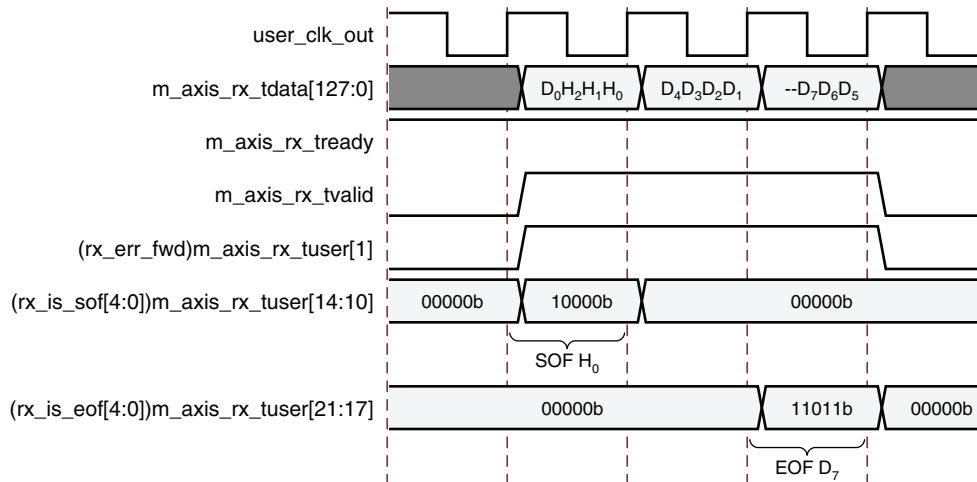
user_clk_out

m_axis_rx_tdata[127:0]

$D_0H_2H_1H_0$

$D_4D_3D_2D_1$

$--D_7D_6D_5$

m_axis_rx_tready

m_axis_rx_tvalid

(rx_err_fwd)m_axis_rx_tuser[1]

(rx_is_sof[4:0])m_axis_rx_tuser[14:10]

00000b

10000b

00000b

SOF $H_0$

(rx_is_eof[4:0])m_axis_rx_tuser[21:17]

00000b

11011b

00000b

EOF $D_7$